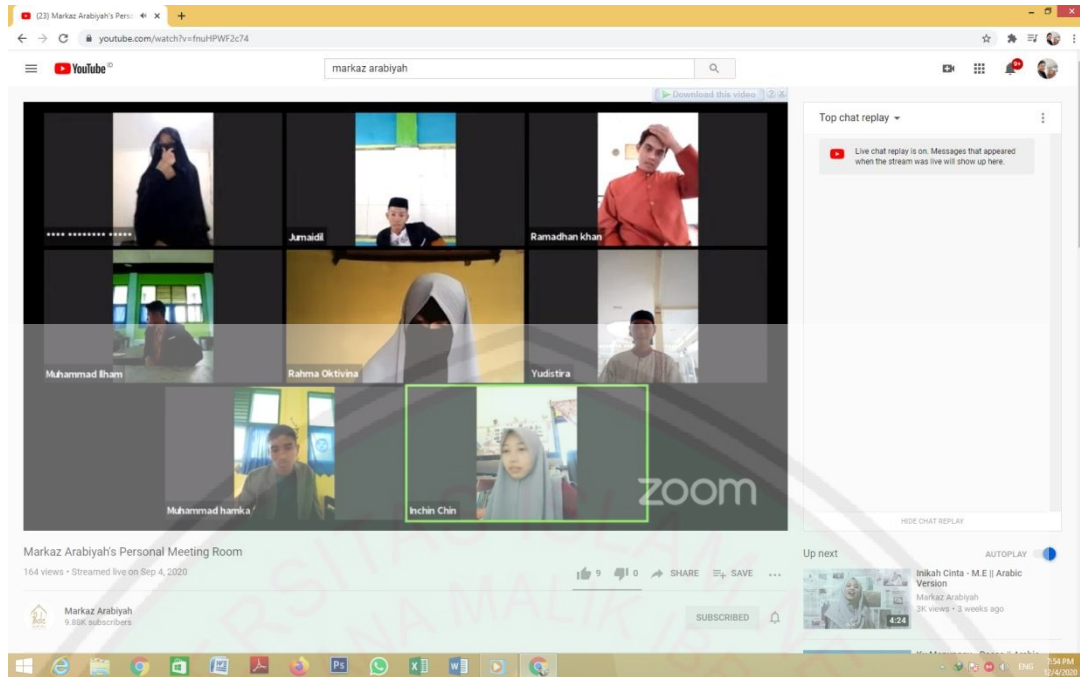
(23) Markaz Arabiyah's Perso ×
+
youtube.com/watch?v=fnuHPWF2c74
YouTube ID
markaz arabiyah
Download this video
**** ******** *****
Jumaidil
Ramadhan khan
Muhammad Ilham
Rahma Oktivina
Yudistira
Muhammad hamka
Inchin Chin
zoom
Top chat replay
Live chat replay is on. Messages that appeared when the stream was live will show up here.
HIDE CHAT REPLAY
Markaz Arabiyah's Personal Meeting Room
164 views • Streamed live on Sep 4, 2020
9 0 SHARE SAVE ...
Markaz Arabiyah
9.88K subscribers
SUBSCRIBED
Up next
AUTOPLAY
Inikah Cinta - M.E || Arabic Version
Markaz Arabiyah
3K views • 3 weeks ago
4:24
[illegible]
ENG 7:54 PM 12/4/2020